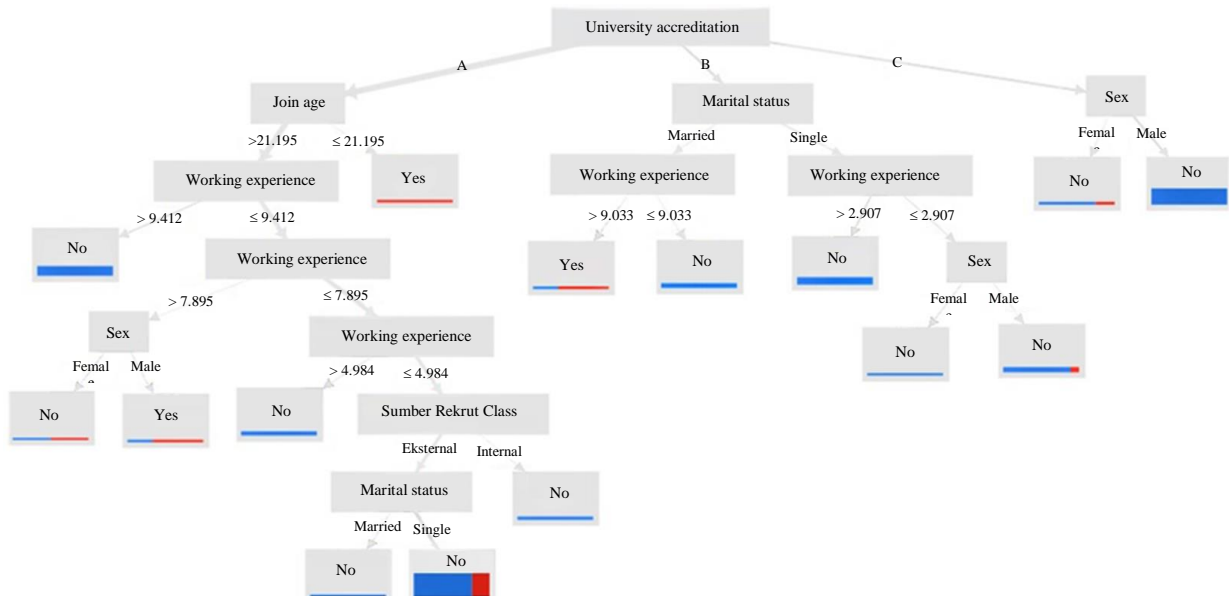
University accreditation

A

B

C

Join age

>21.195

≤ 21.195

Working experience

Yes

> 9.412

≤ 9.412

No

Working experience

> 7.895

≤ 7.895

Sex

Femal

Male

No

Yes

Working experience

> 4.984

≤ 4.984

No

Sumber Rekrut Class

Eksternal

Internal

Marital status

No

Married

Single

No

No

Marital status

Married

Single

Working experience

> 9.033

≤ 9.033

Yes

No

Working experience

> 2.907

≤ 2.907

No

Sex

Femal

Male

No

No

Sex

Femal

Male

No

No